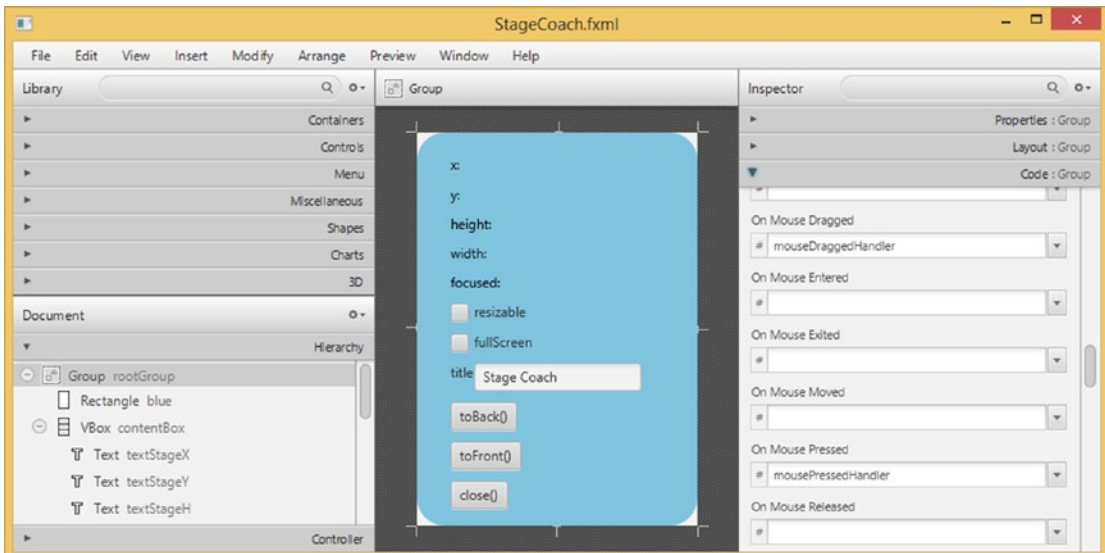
StageCoach.fxml

File Edit View Insert Modify Arrange Preview Window Help

Library

Containers
Controls
Menu
Miscellaneous
Shapes
Charts
3D

Document

Hierarchy

Group rootGroup
Rectangle blue
VBox contentBox
Text textStageX
Text textStageY
Text textStageH

Controller

Group

x:
y:
height:
width:
focused:
resizable
fullScreen
title Stage Coach
toBack()
toFront()
close()

Inspector

Properties : Group
Layout : Group
Code : Group

On Mouse Dragged
# mouseDraggedHandler
On Mouse Entered
#
On Mouse Exited
#
On Mouse Moved
#
On Mouse Pressed
# mousePressedHandler
On Mouse Released
#